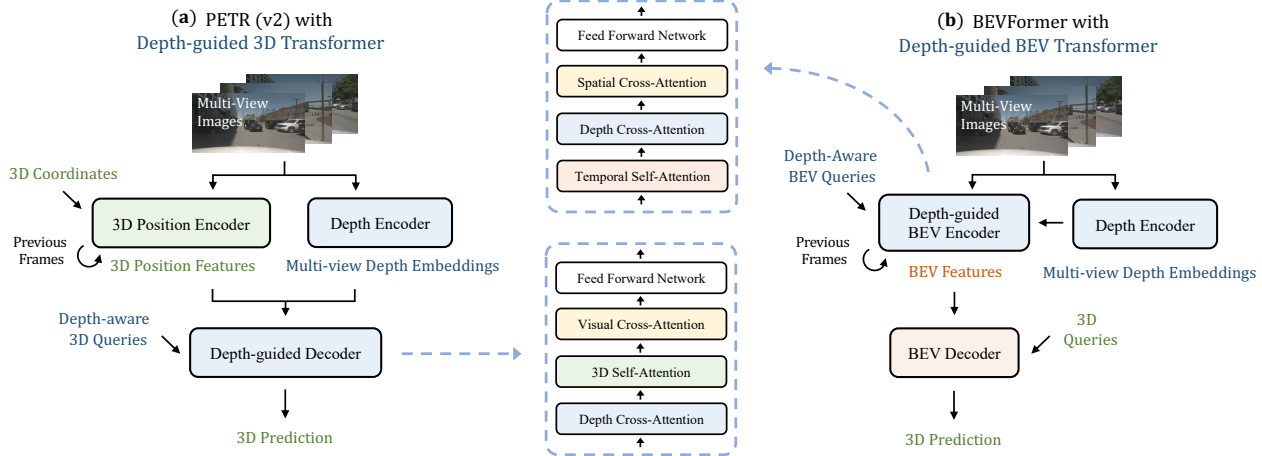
(a) PETR (v2) with
Depth-guided 3D Transformer

Multi-View Images

3D Coordinates

3D Position Encoder

Depth Encoder

Previous Frames

3D Position Features

Multi-view Depth Embeddings

Depth-aware 3D Queries

Depth-guided Decoder

3D Prediction

Feed Forward Network

Spatial Cross-Attention

Depth Cross-Attention

Temporal Self-Attention

Feed Forward Network

Visual Cross-Attention

3D Self-Attention

Depth Cross-Attention

(b) BEVFormer with
Depth-guided BEV Transformer

Multi-View Images

Depth-Aware BEV Queries

Depth-guided BEV Encoder

Depth Encoder

Previous Frames

BEV Features

Multi-view Depth Embeddings

3D Queries

BEV Decoder

3D Prediction